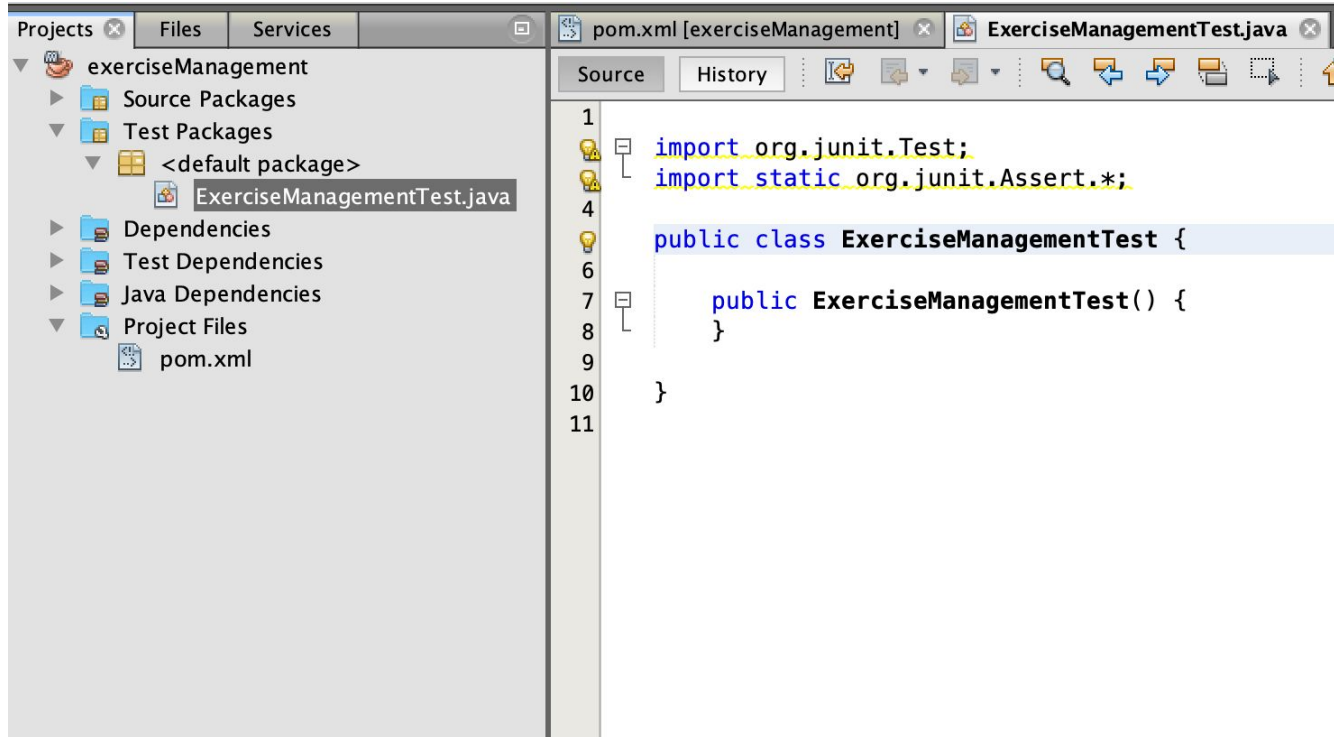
Projects Files Services

exerciseManagement
Source Packages
Test Packages
<default package>
ExerciseManagementTest.java
Dependencies
Test Dependencies
Java Dependencies
Project Files
pom.xml

pom.xml [exerciseManagement] ExerciseManagementTest.java

Source History

1
2 import org.junit.Test;
3 import static org.junit.Assert.*;
4
5 public class ExerciseManagementTest {
6
7     public ExerciseManagementTest() {
8     }
9
10 }
11